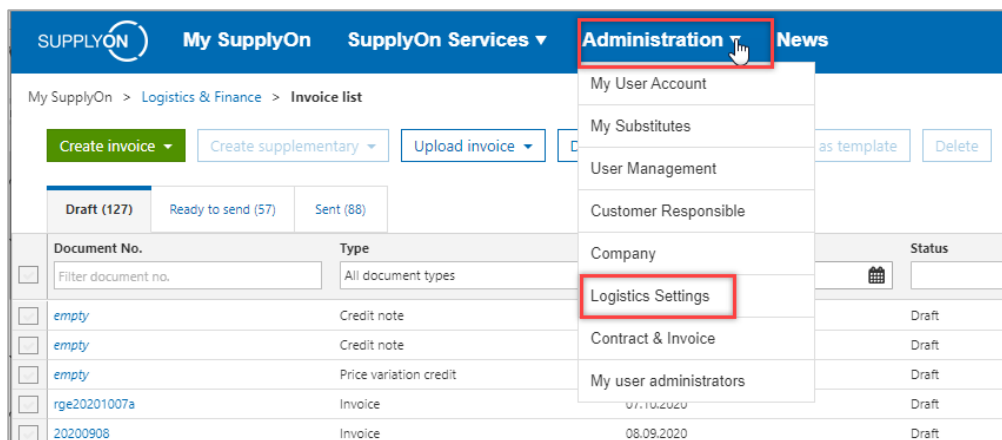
SUPPLYON My SupplyOn SupplyOn Services ▾ Administration ▾ News

My SupplyOn > Logistics & Finance > Invoice list

Create invoice ▾ Create supplementary ▾ Upload invoice ▾ D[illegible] as template Delete

My User Account
My Substitutes
User Management
Customer Responsible
Company
Logistics Settings
Contract & Invoice
My user administrators

Draft (127) Ready to send (57) Sent (88)

| Document No. | Type | | Status |
|---|---|---|---|
| Filter document no. | All document types | | |
| empty | Credit note | | Draft |
| empty | Credit note | | Draft |
| empty | Price variation credit | | Draft |
| rge20201007a | Invoice | 07.10.2020 | Draft |
| 20200908 | Invoice | 08.09.2020 | Draft |